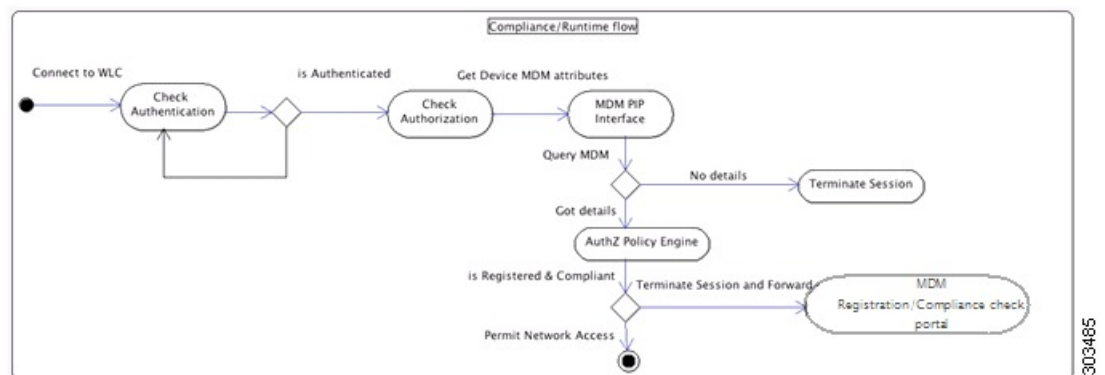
Compliance/Runtime flow

Connect to WLC

Check Authentication

is Authenticated

Check Authorization

Get Device MDM attributes

MDM PIP Interface

Query MDM

No details

Terminate Session

Got details

AuthZ Policy Engine

is Registered & Compliant

Terminate Session and Forward

MDM Registration/Compliance check portal

Permit Network Access

303485